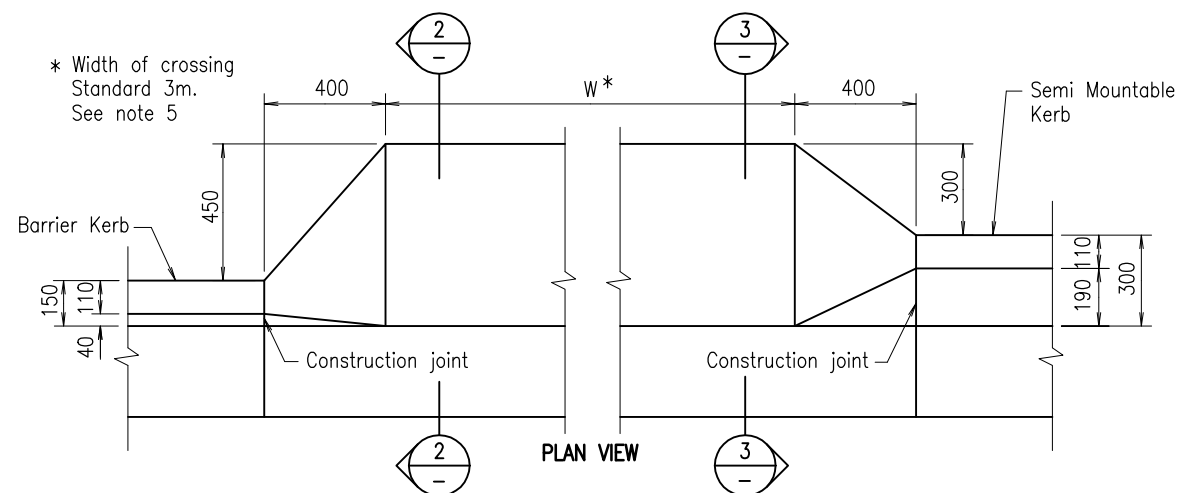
* Width of crossing
Standard 3m.
See note 5

2
–

3
–

400

W*

400

Semi Mountable Kerb

450

300

Barrier Kerb

150

110

40

110

190

300

Construction joint

Construction joint

2
–

PLAN VIEW

3
–